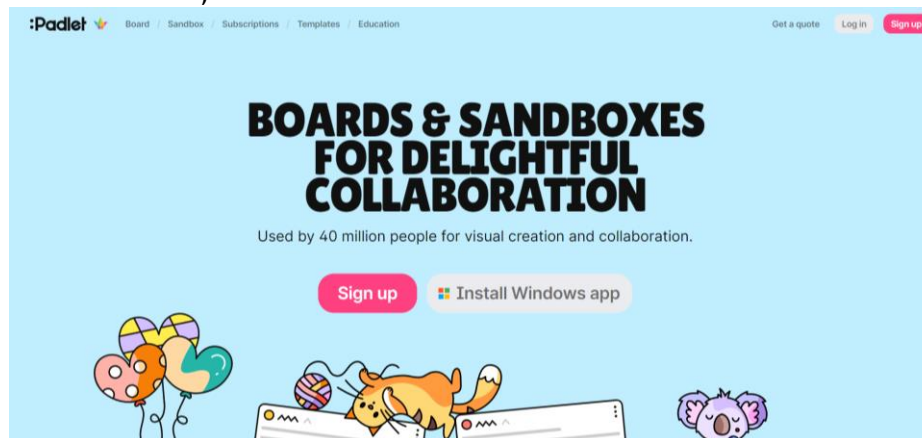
:Padlet Board / Sandbox / Subscriptions / Templates / Education

Get a quote Log in Sign up

BOARDS & SANDBOXES FOR DELIGHTFUL COLLABORATION

Used by 40 million people for visual creation and collaboration.

Sign up Install Windows app